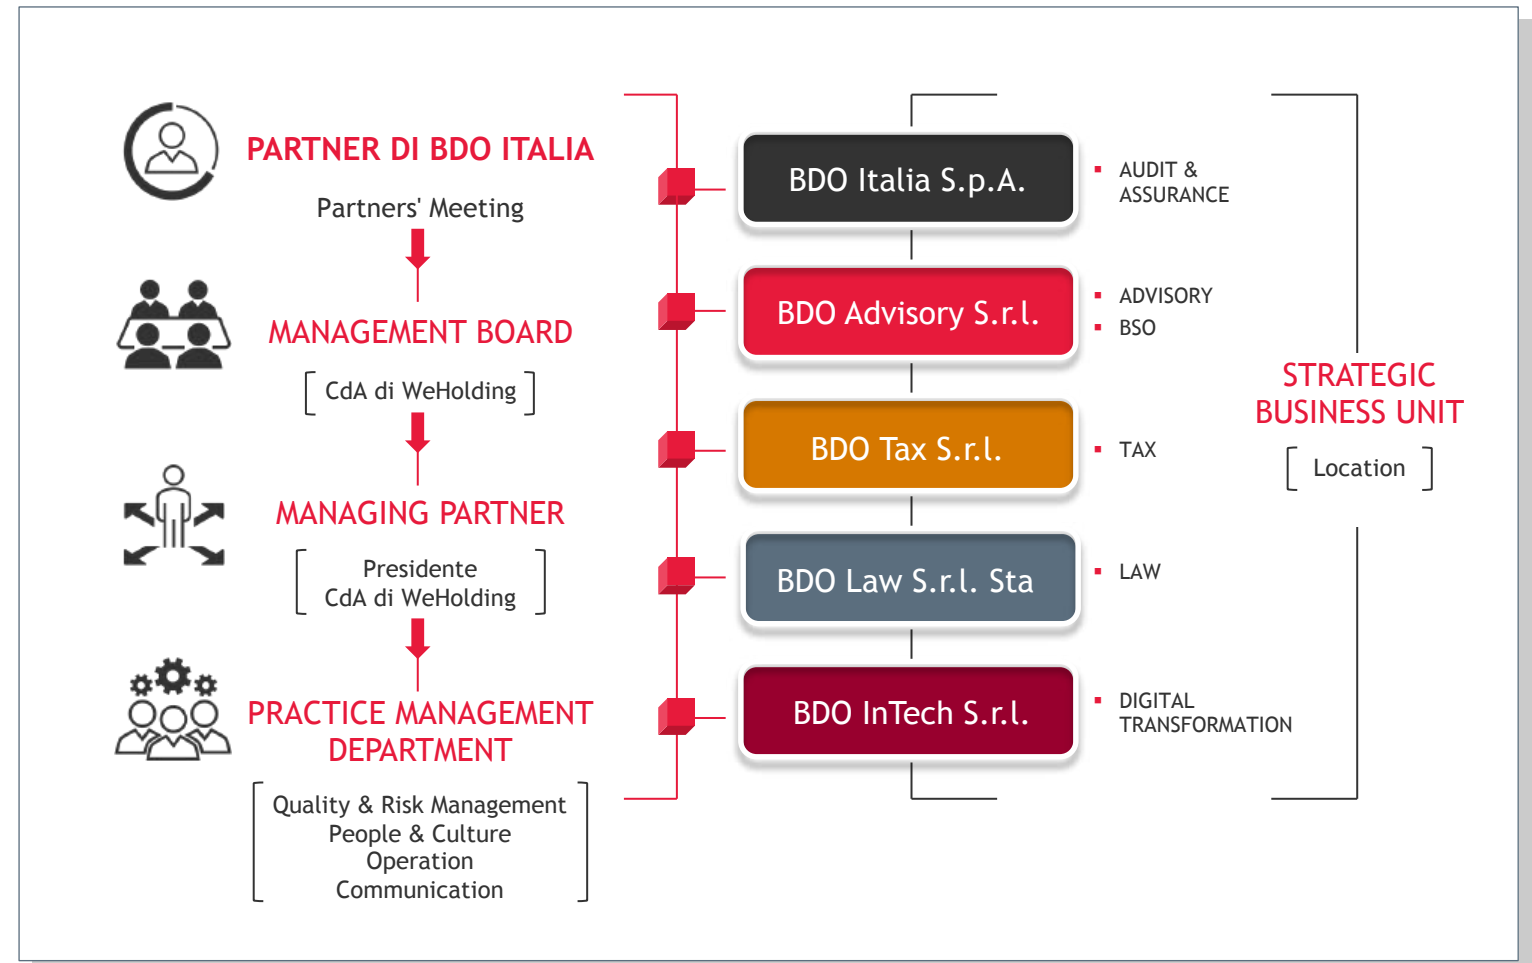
PARTNER DI BDO ITALIA

Partners' Meeting

MANAGEMENT BOARD

CdA di WeHolding

MANAGING PARTNER

Presidente
CdA di WeHolding

PRACTICE MANAGEMENT DEPARTMENT

Quality & Risk Management
People & Culture
Operation
Communication

BDO Italia S.p.A.

AUDIT & ASSURANCE

BDO Advisory S.r.l.

ADVISORY
BSO

BDO Tax S.r.l.

TAX

BDO Law S.r.l. Sta

LAW

BDO InTech S.r.l.

DIGITAL TRANSFORMATION

STRATEGIC BUSINESS UNIT

Location